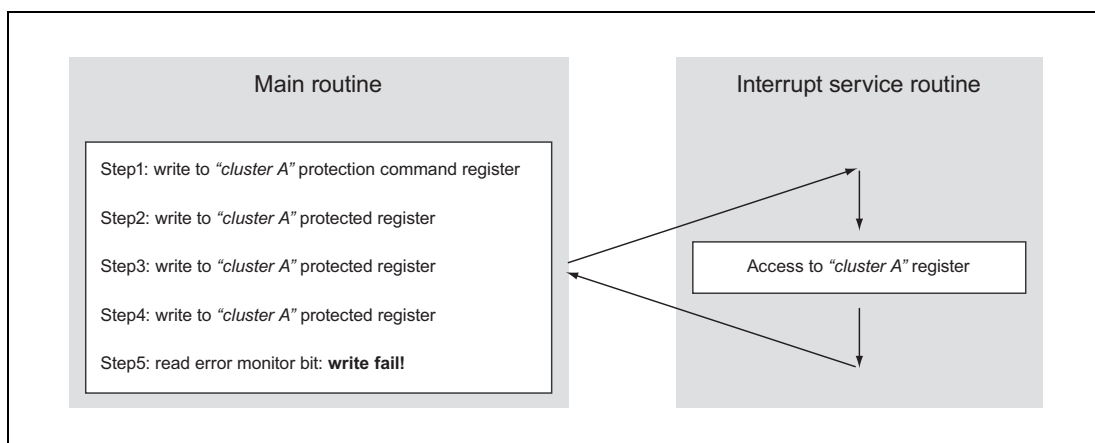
Main routine

Step1: write to *"cluster A"* protection command register

Step2: write to *"cluster A"* protected register

Step3: write to *"cluster A"* protected register

Step4: write to *"cluster A"* protected register

Step5: read error monitor bit: **write fail!**

Interrupt service routine

Access to *"cluster A"* register